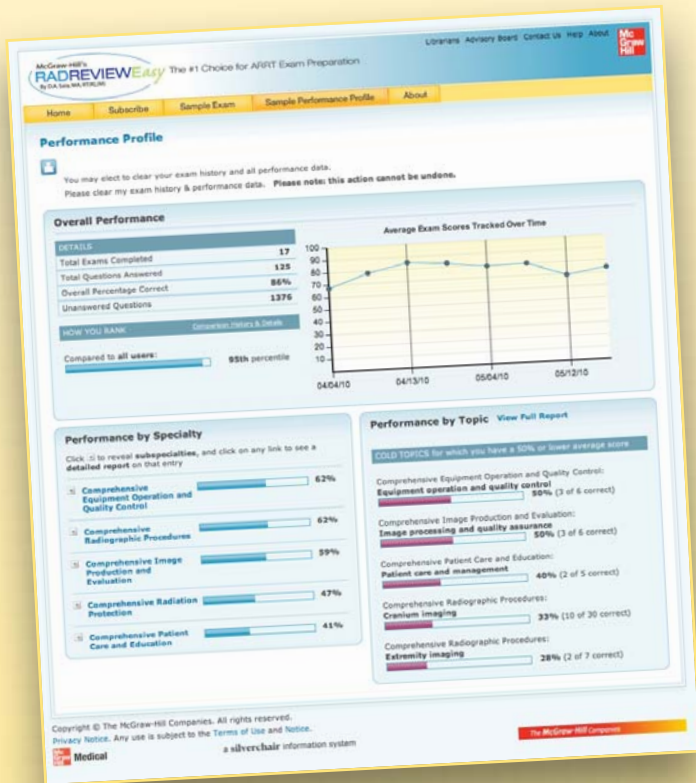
McGraw-Hill's RADREVIEWEasy The #1 Choice for ARRT Exam Preparation

By D.A. Saia, MA, RT(R)(M)

Librarians Advisory Board Contact Us Help About

Mc Graw Hill

Home Subscribe Sample Exam Sample Performance Profile About

Performance Profile

You may elect to clear your exam history and all performance data.
Please clear my exam history & performance data. Please note: this action cannot be undone.

Overall Performance

| DETAILS | |
|---|---|
| Total Exams Completed | 17 |
| Total Questions Answered | 125 |
| Overall Percentage Correct | 86% |
| Unanswered Questions | 1376 |

HOW YOU RANK Comparison History & Details

Compared to all users: 95th percentile

Average Exam Scores Tracked Over Time

100 90 80 70 60 50 40 30 20 10

04/04/10 04/13/10 05/04/10 05/12/10

Performance by Specialty

Click [+] to reveal subspecialties, and click on any link to see a detailed report on that entry

Comprehensive Equipment Operation and Quality Control 62%

Comprehensive Radiographic Procedures 62%

Comprehensive Image Production and Evaluation 59%

Comprehensive Radiation Protection 47%

Comprehensive Patient Care and Education 41%

Performance by Topic View Full Report

COLD TOPICS for which you have a 50% or lower average score

Comprehensive Equipment Operation and Quality Control:
Equipment operation and quality control 50% (3 of 6 correct)

Comprehensive Image Production and Evaluation:
Image processing and quality assurance 50% (3 of 6 correct)

Comprehensive Patient Care and Education:
Patient care and management 40% (2 of 5 correct)

Comprehensive Radiographic Procedures:
Cranium imaging 33% (10 of 30 correct)

Comprehensive Radiographic Procedures:
Extremity imaging 28% (2 of 7 correct)

Copyright © The McGraw-Hill Companies. All rights reserved.
Privacy Notice. Any use is subject to the Terms of Use and Notice.

Mc Graw Hill Medical

a silverchair information system

The McGraw-Hill Companies